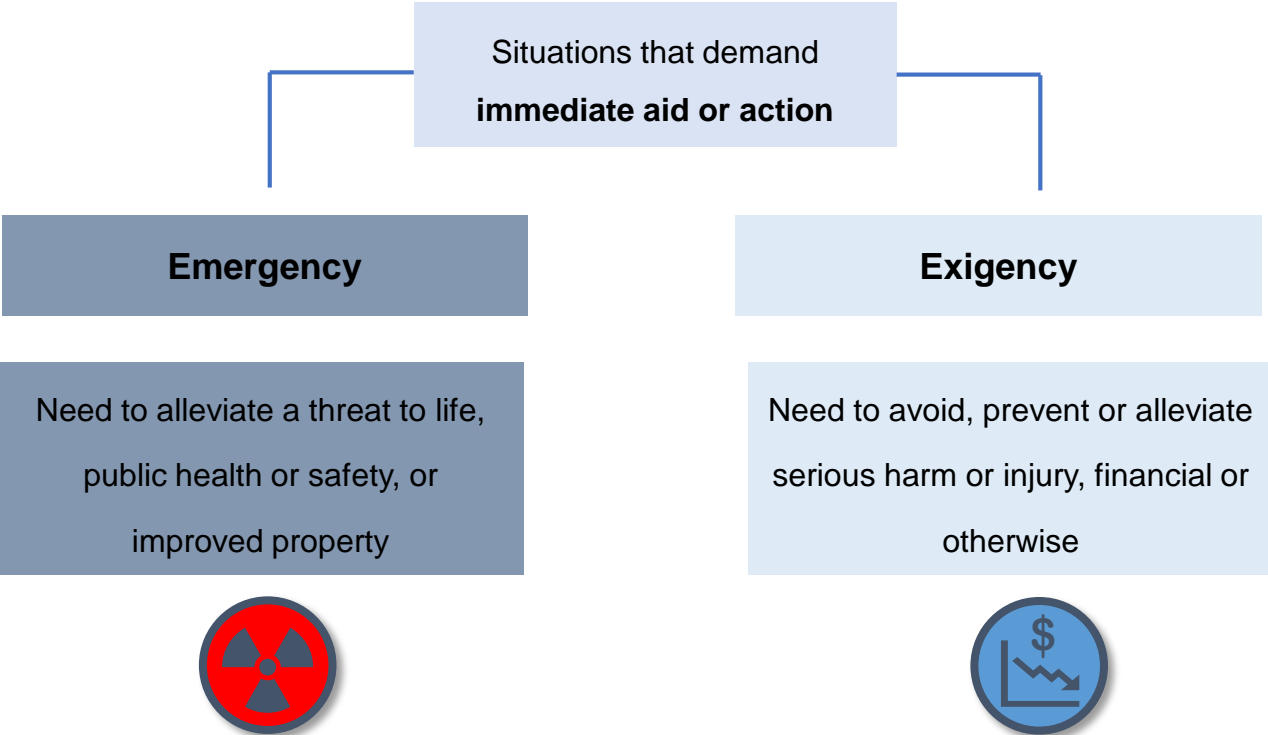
Situations that demand
**immediate aid or action**

**Emergency**

Need to alleviate a threat to life, public health or safety, or improved property

**Exigency**

Need to avoid, prevent or alleviate serious harm or injury, financial or otherwise

$